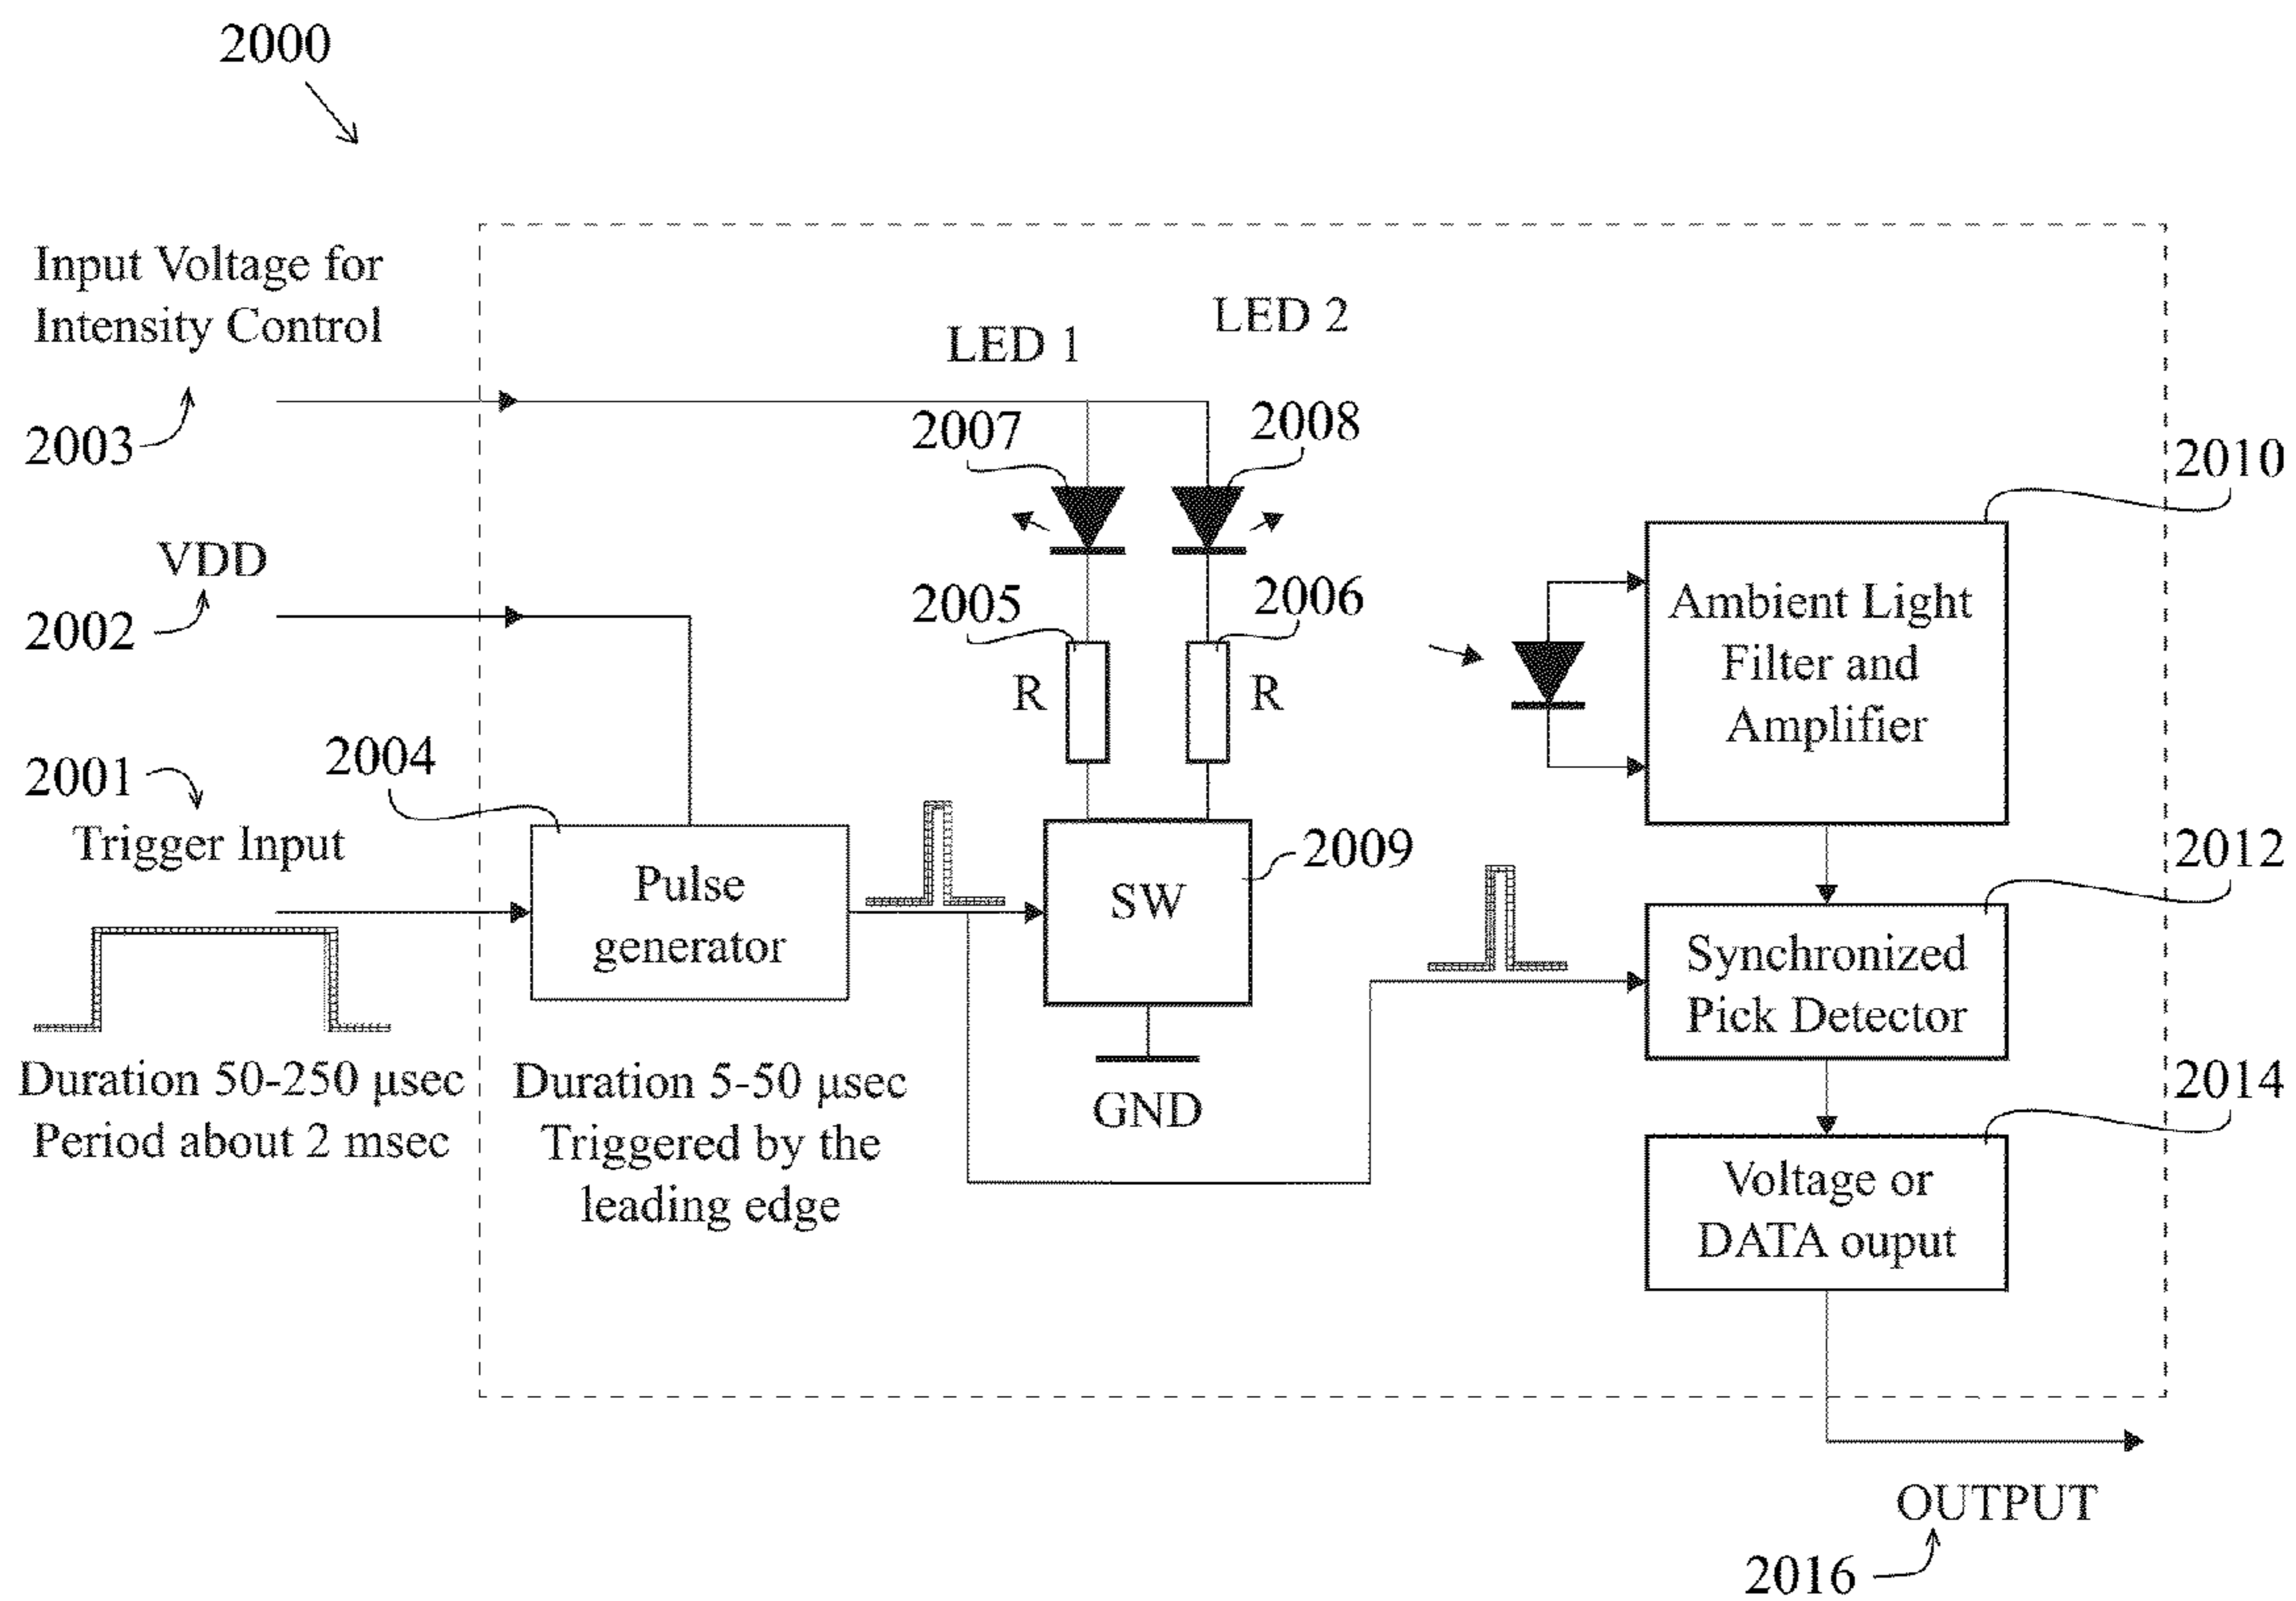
2000

Input Voltage for Intensity Control

2003

VDD

2002

2001

Trigger Input

Duration 50-250 μsec
Period about 2 msec

2004

Pulse generator

Duration 5-50 μsec
Triggered by the leading edge

LED 1

LED 2

2007

2008

2005

2006

R

R

SW

2009

GND

2010

Ambient Light Filter and Amplifier

2012

Synchronized Pick Detector

2014

Voltage or DATA ouput

OUTPUT

2016